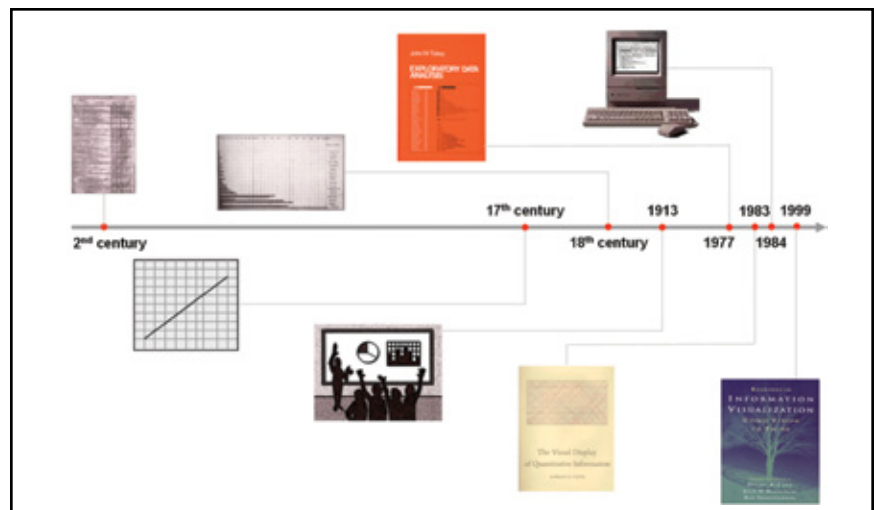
John W. Tukey
EXPLORATORY DATA ANALYSIS

$17^{th}$ century
1913
1983
1999
$2^{nd}$ century
$18^{th}$ century
1977
1984

The Visual Display of Quantitative Information

Readings in
INFORMATION
VISUALIZATION
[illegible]